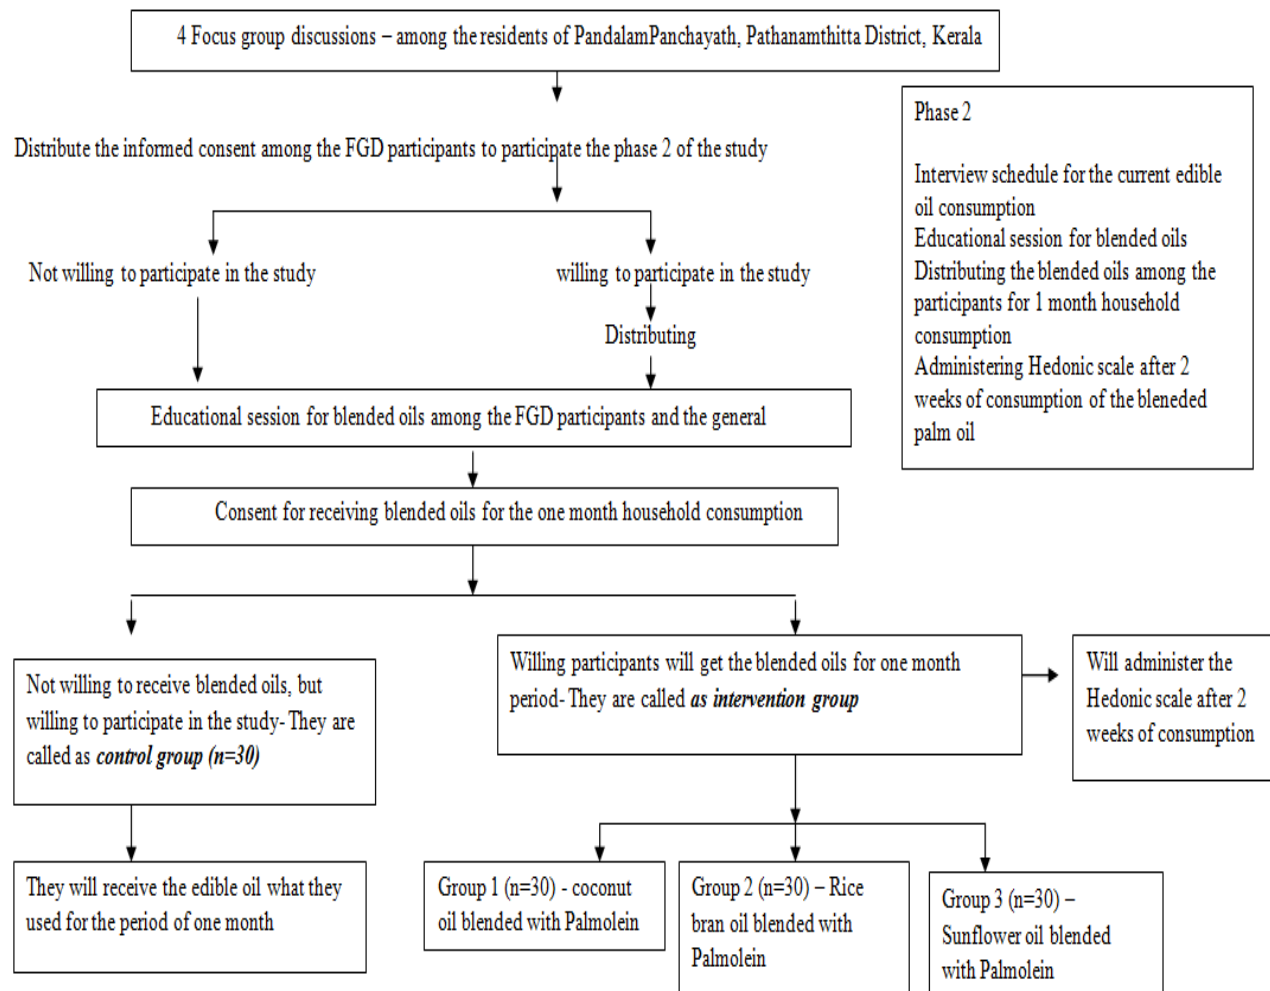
4 Focus group discussions – among the residents of PandalamPanchayath, Pathanamthitta District, Kerala

Distribute the informed consent among the FGD participants to participate the phase 2 of the study

Not willing to participate in the study

willing to participate in the study

Distributing

Educational session for blended oils among the FGD participants and the general

Consent for receiving blended oils for the one month household consumption

Phase 2

Interview schedule for the current edible oil consumption
Educational session for blended oils
Distributing the blended oils among the participants for 1 month household consumption
Administering Hedonic scale after 2 weeks of consumption of the bleneded palm oil

Not willing to receive blended oils, but willing to participate in the study- They are called as ***control group (n=30)***

Willing participants will get the blended oils for one month period- They are called ***as intervention group***

Will administer the Hedonic scale after 2 weeks of consumption

They will receive the edible oil what they used for the period of one month

Group 1 (n=30) - coconut oil blended with Palmolein

Group 2 (n=30) – Rice bran oil blended with Palmolein

Group 3 (n=30) – Sunflower oil blended with Palmolein